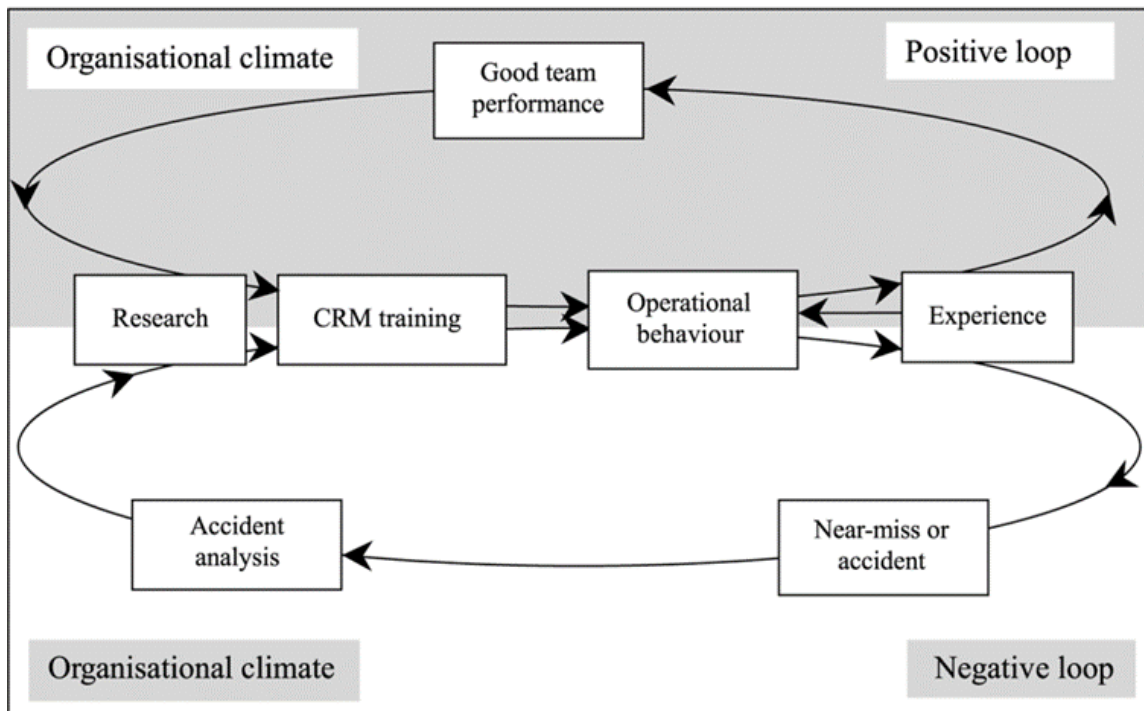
Organisational climate

Positive loop

Good team performance

Research

CRM training

Operational behaviour

Experience

Accident analysis

Near-miss or accident

Organisational climate

Negative loop